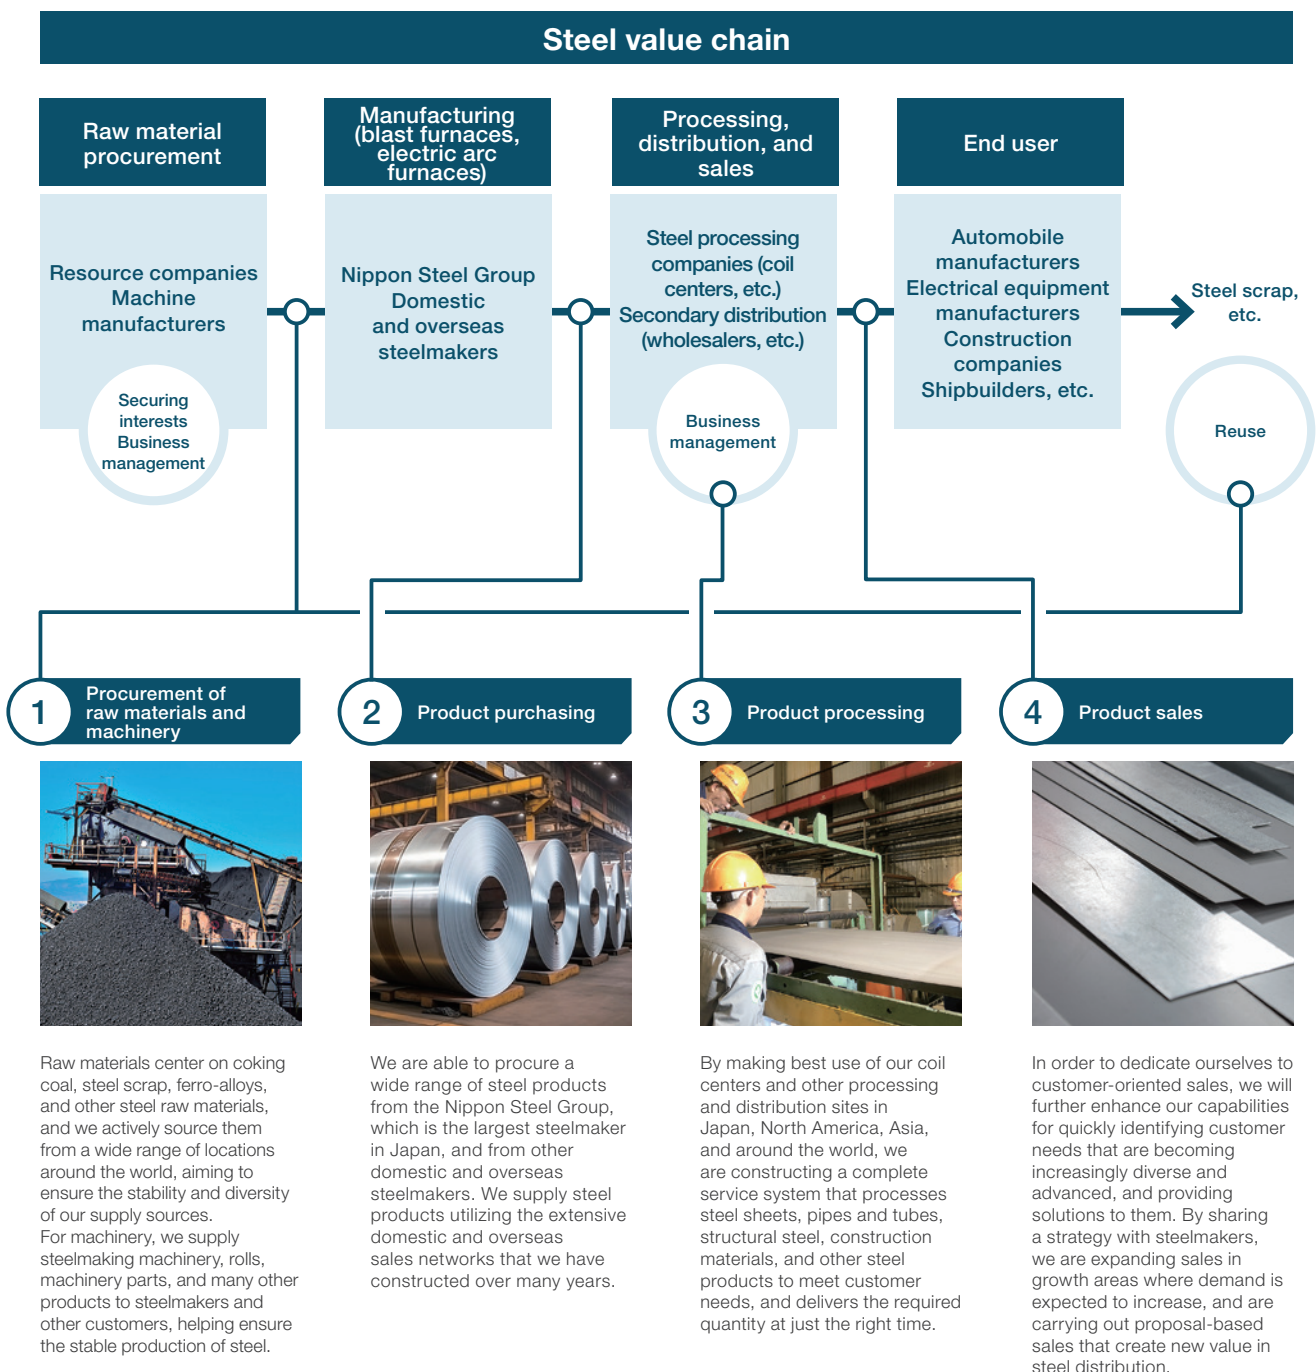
Steel value chain

Raw material procurement

Manufacturing (blast furnaces, electric arc furnaces)

Processing, distribution, and sales

End user

Resource companies
Machine manufacturers

Securing interests
Business management

Nippon Steel Group
Domestic and overseas steelmakers

Steel processing companies (coil centers, etc.)
Secondary distribution (wholesalers, etc.)

Business management

Automobile manufacturers
Electrical equipment manufacturers
Construction companies
Shipbuilders, etc.

Steel scrap, etc.

Reuse

1 Procurement of raw materials and machinery

2 Product purchasing

3 Product processing

4 Product sales

Raw materials center on coking coal, steel scrap, ferro-alloys, and other steel raw materials, and we actively source them from a wide range of locations around the world, aiming to ensure the stability and diversity of our supply sources.
For machinery, we supply steelmaking machinery, rolls, machinery parts, and many other products to steelmakers and other customers, helping ensure the stable production of steel.

We are able to procure a wide range of steel products from the Nippon Steel Group, which is the largest steelmaker in Japan, and from other domestic and overseas steelmakers. We supply steel products utilizing the extensive domestic and overseas sales networks that we have constructed over many years.

By making best use of our coil centers and other processing and distribution sites in Japan, North America, Asia, and around the world, we are constructing a complete service system that processes steel sheets, pipes and tubes, structural steel, construction materials, and other steel products to meet customer needs, and delivers the required quantity at just the right time.

In order to dedicate ourselves to customer-oriented sales, we will further enhance our capabilities for quickly identifying customer needs that are becoming increasingly diverse and advanced, and providing solutions to them. By sharing a strategy with steelmakers, we are expanding sales in growth areas where demand is expected to increase, and are carrying out proposal-based sales that create new value in steel distribution.